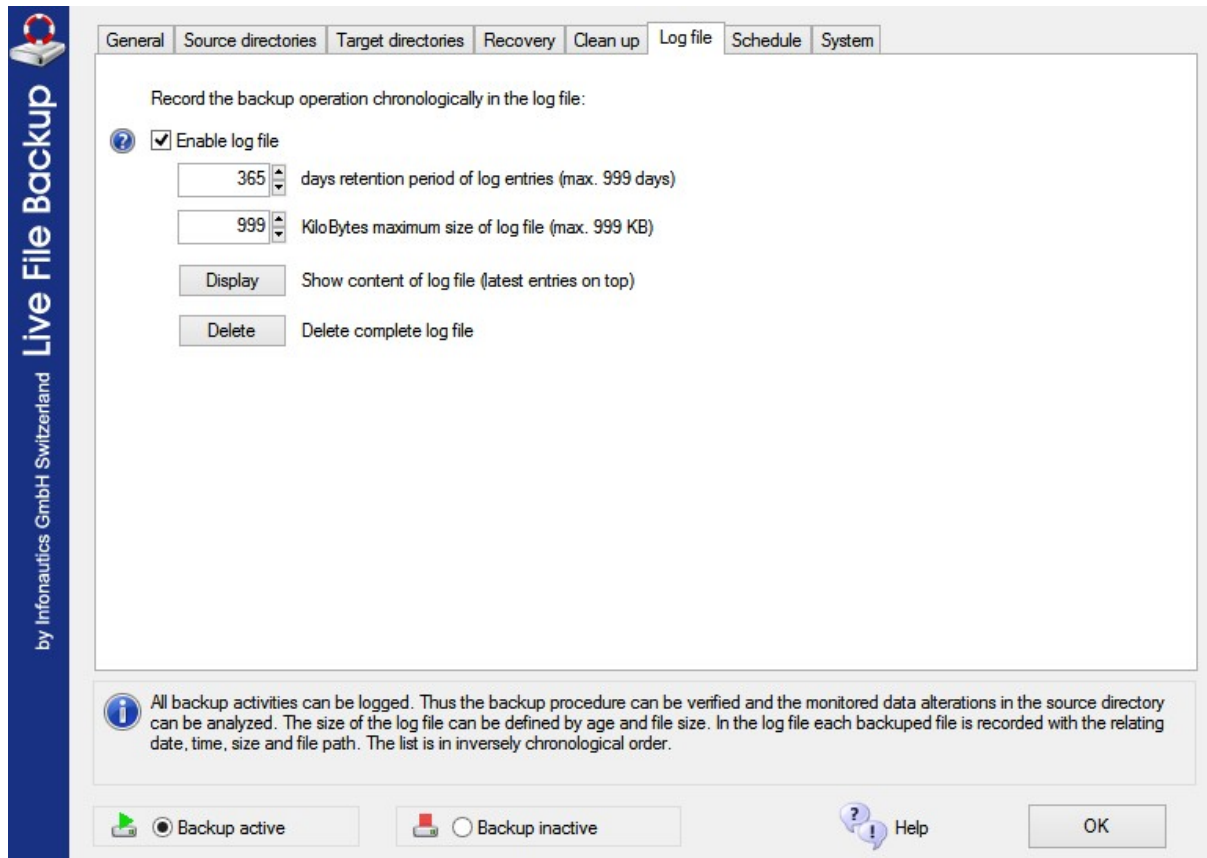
Live File Backup
by Infonautics GmbH Switzerland

General | Source directories | Target directories | Recovery | Clean up | Log file | Schedule | System

Record the backup operation chronologically in the log file:

Enable log file

365 days retention period of log entries (max. 999 days)

999 KiloBytes maximum size of log file (max. 999 KB)

Display Show content of log file (latest entries on top)

Delete Delete complete log file

All backup activities can be logged. Thus the backup procedure can be verified and the monitored data alterations in the source directory can be analyzed. The size of the log file can be defined by age and file size. In the log file each backuped file is recorded with the relating date, time, size and file path. The list is in inversely chronological order.

Backup active

Backup inactive

Help

OK